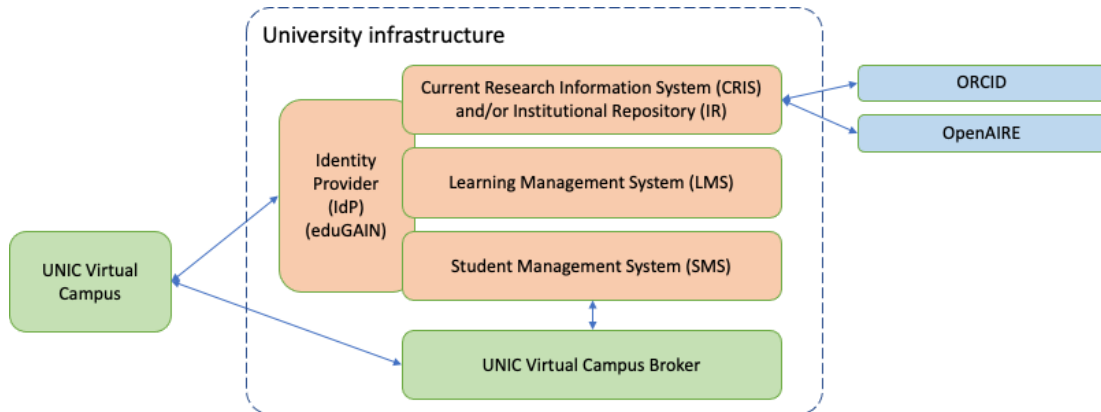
University infrastructure

Current Research Information System (CRIS) and/or Institutional Repository (IR)

ORCID

OpenAIRE

Identity Provider (IdP) (eduGAIN)

Learning Management System (LMS)

UNIC Virtual Campus

Student Management System (SMS)

UNIC Virtual Campus Broker